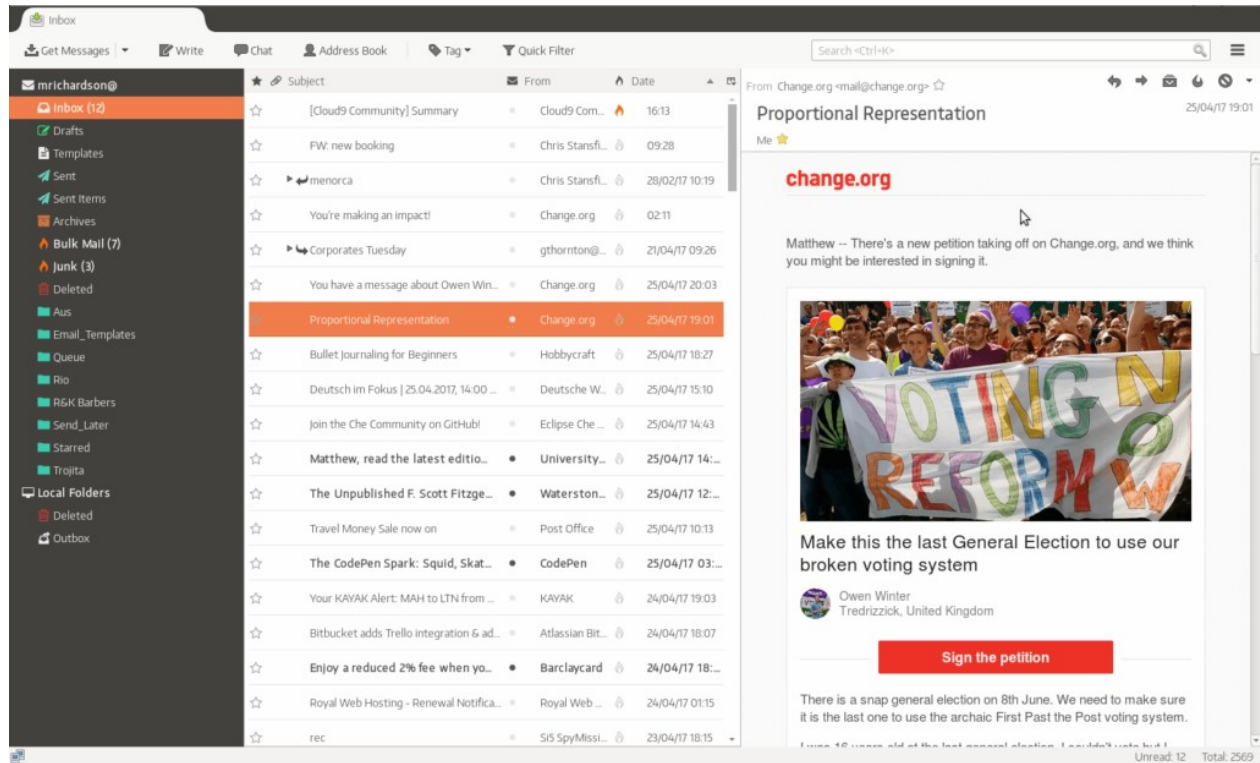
Inbox

Get Messages Write Chat Address Book Tag Quick Filter Search <Ctrl+K>

mrichardson@
Inbox (12)
Drafts
Templates
Sent
Sent Items
Archives
Bulk Mail (7)
Junk (3)
Deleted
Aus
Email_Templates
Queue
Rio
R&K Barbers
Send_Later
Starred
Trojita
Local Folders
Deleted
Outbox

| Subject | From | Date |
|---|---|---|
| [Cloud9 Community] Summary | Cloud9 Com... | 16:13 |
| FW: new booking | Chris Stansfi... | 09:28 |
| menorca | Chris Stansfi... | 28/02/17 10:19 |
| You're making an impact! | Change.org | 02:11 |
| Corporates Tuesday | gthornton@... | 21/04/17 09:26 |
| You have a message about Owen Win... | Change.org | 25/04/17 20:03 |
| Proportional Representation | Change.org | 25/04/17 19:01 |
| Bullet Journaling for Beginners | Hobbycraft | 25/04/17 18:27 |
| Deutsch im Fokus \| 25.04.2017, 14:00 ... | Deutsche W... | 25/04/17 15:10 |
| Join the Che Community on GitHub! | Eclipse Che ... | 25/04/17 14:43 |
| Matthew, read the latest editio... | University... | 25/04/17 14:... |
| The Unpublished F. Scott Fitzge... | Waterston... | 25/04/17 12:... |
| Travel Money Sale now on | Post Office | 25/04/17 10:13 |
| The CodePen Spark: Squid, Skat... | CodePen | 25/04/17 03:... |
| Your KAYAK Alert: MAH to LTN from ... | KAYAK | 24/04/17 19:03 |
| Bitbucket adds Trello integration & ad... | Atlassian Bit... | 24/04/17 18:07 |
| Enjoy a reduced 2% fee when yo... | Barclaycard | 24/04/17 18:... |
| Royal Web Hosting - Renewal Notifica... | Royal Web ... | 24/04/17 01:15 |
| rec | Si5 SpyMissi... | 23/04/17 18:15 |

From Change.org <mail@change.org>
Proportional Representation 25/04/17 19:01
Me

change.org

Matthew -- There's a new petition taking off on Change.org, and we think you might be interested in signing it.

VOTING NOW REFORM

Make this the last General Election to use our broken voting system

Owen Winter
Tredrizzick, United Kingdom

Sign the petition

There is a snap general election on 8th June. We need to make sure it is the last one to use the archaic First Past the Post voting system.

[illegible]

Unread: 12 Total: 2569